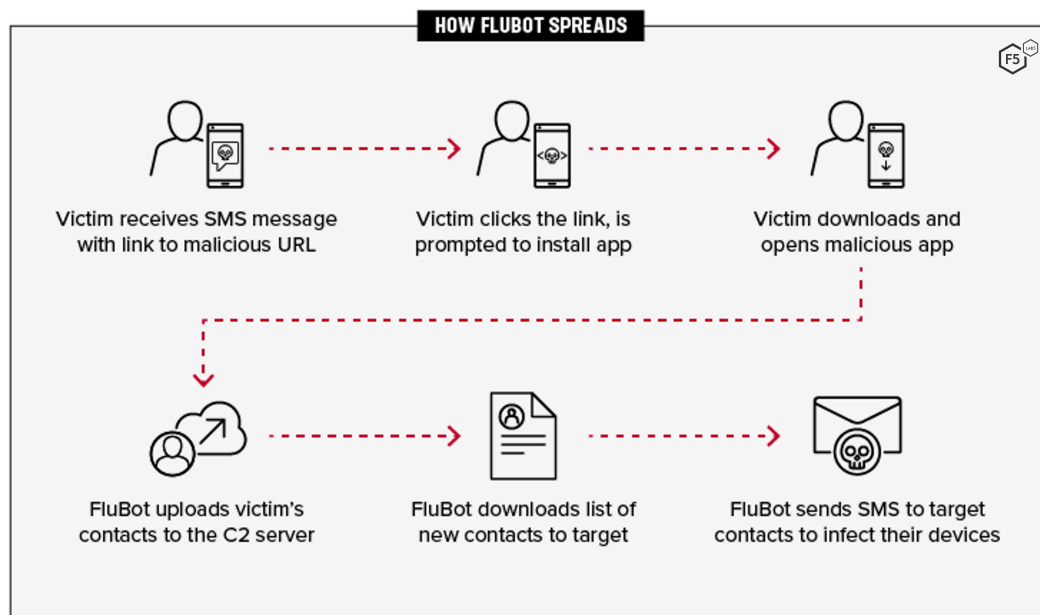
HOW FLUBOT SPREADS

F5 LABS

Victim receives SMS message with link to malicious URL

Victim clicks the link, is prompted to install app

Victim downloads and opens malicious app

FluBot uploads victim's contacts to the C2 server

FluBot downloads list of new contacts to target

FluBot sends SMS to target contacts to infect their devices